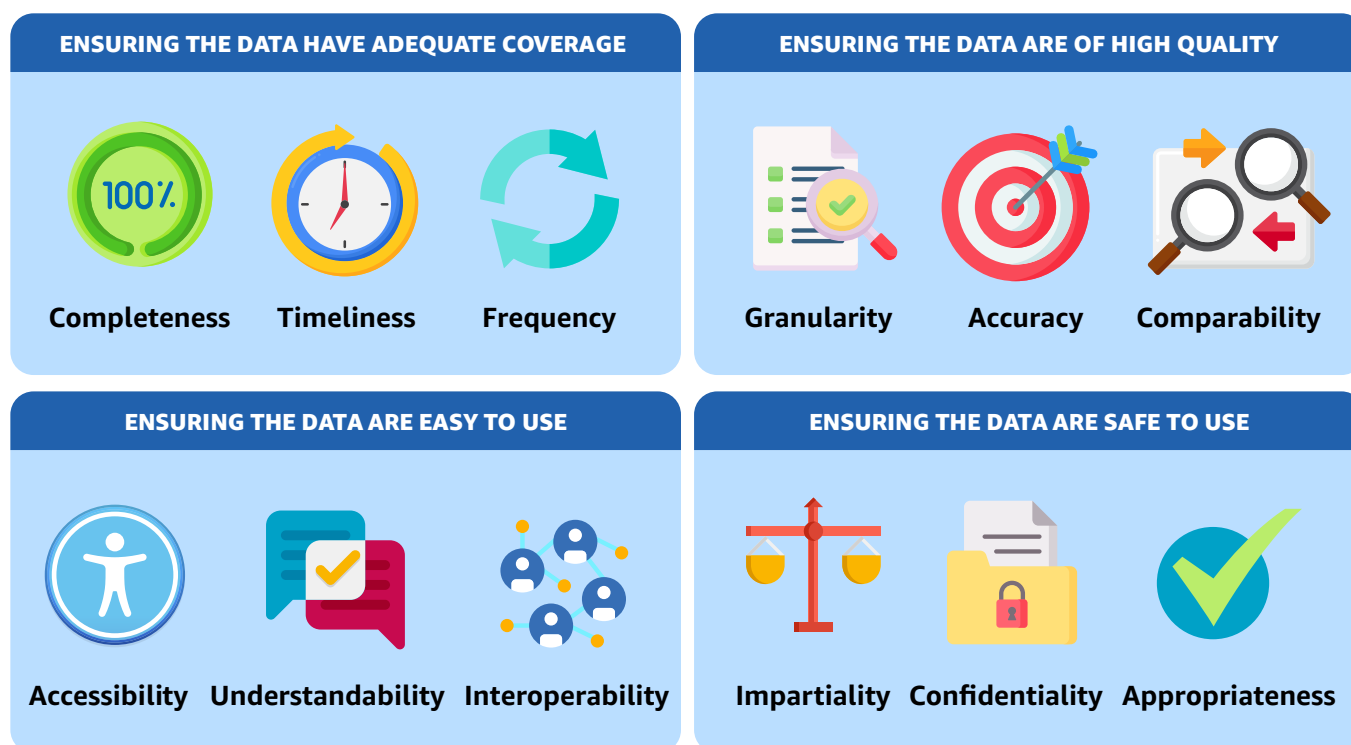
ENSURING THE DATA HAVE ADEQUATE COVERAGE

100%

Completeness Timeliness Frequency

ENSURING THE DATA ARE OF HIGH QUALITY

Granularity Accuracy Comparability

ENSURING THE DATA ARE EASY TO USE

Accessibility Understandability Interoperability

ENSURING THE DATA ARE SAFE TO USE

Impartiality Confidentiality Appropriateness